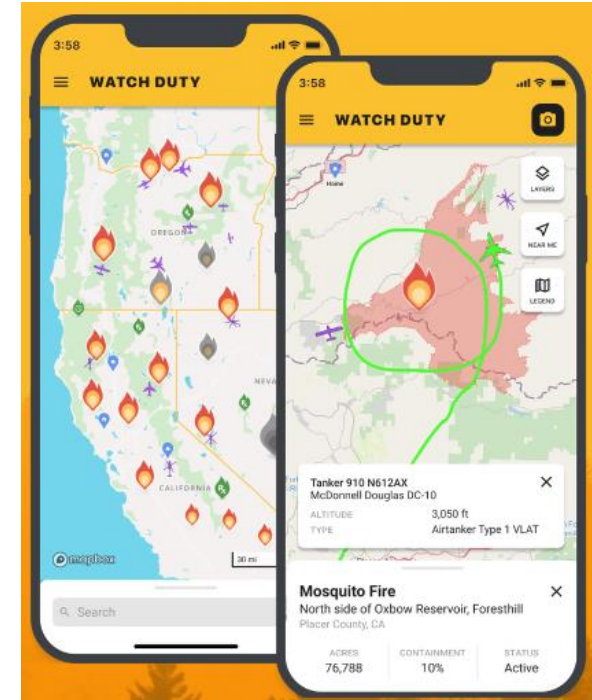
3:58

WATCH DUTY

OREGON

NEVA

CALIFORNIA

mapbox

30 mi

Search

3:58

WATCH DUTY

Home

LAYERS

NEAR ME

LEGEND

Tanker 910 N612AX
McDonnell Douglas DC-10

| ALTITUDE | 3,050 ft |
|---|---|
| TYPE | Airtanker Type 1 VLAT |

Mosquito Fire
North side of Oxbow Reservoir, Foresthill
Placer County, CA

| ACRES | CONTAINMENT | STATUS |
|---|---|---|
| 76,788 | 10% | Active |